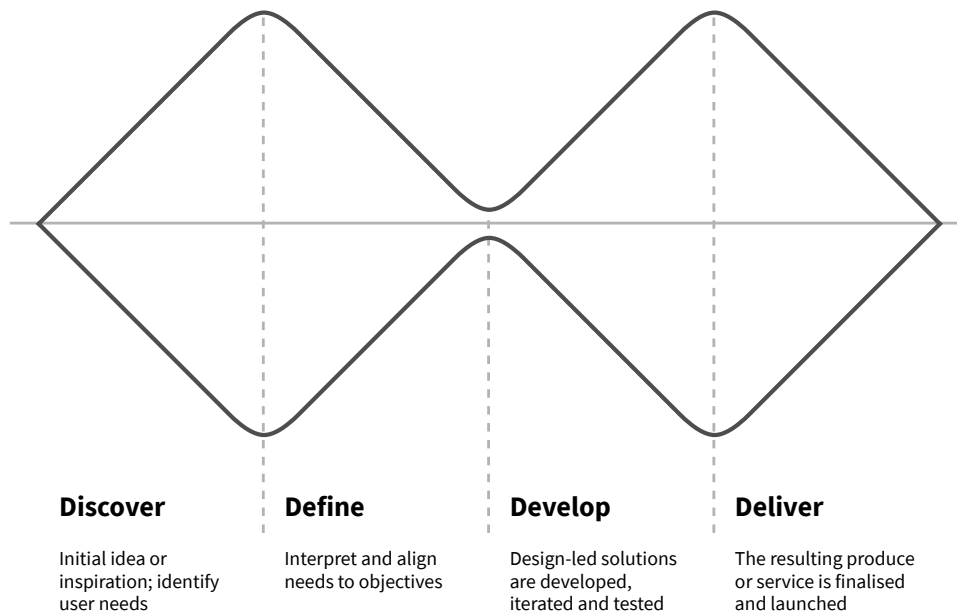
Discover

Initial idea or inspiration; identify user needs

Define

Interpret and align needs to objectives

Develop

Design-led solutions are developed, iterated and tested

Deliver

The resulting produce or service is finalised and launched